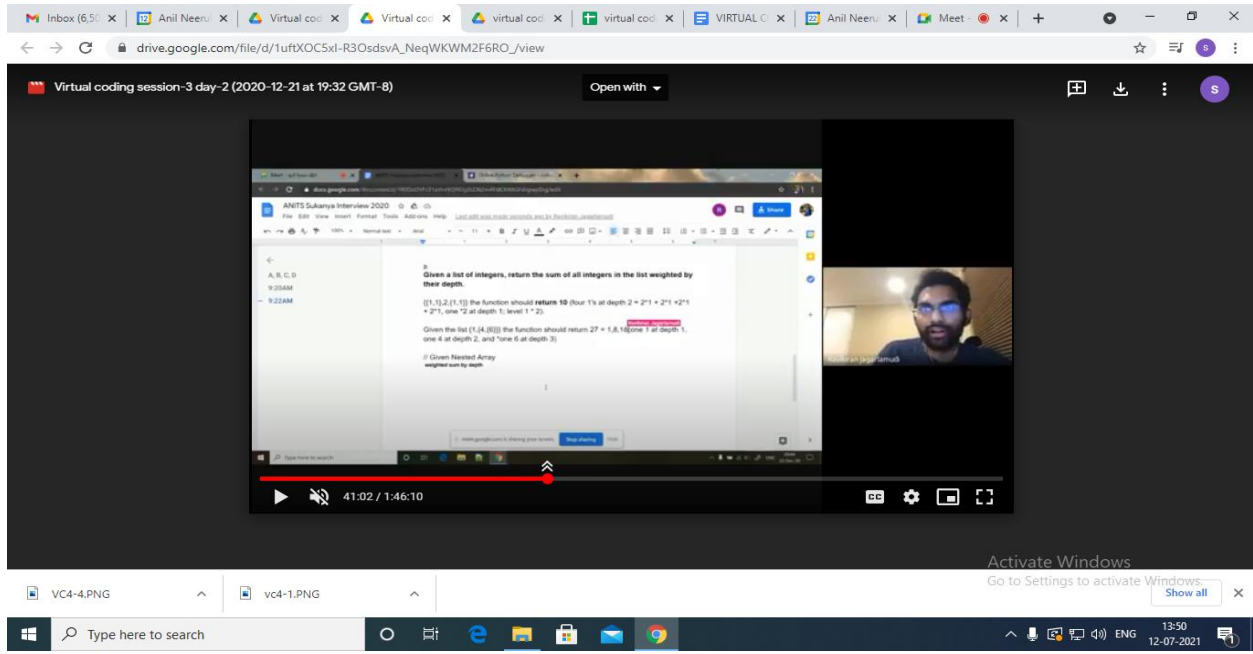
Inbox (6,5 | Anil Neeru | Virtual cod | Virtual cod | virtual cod | virtual cod | VIRTUAL C | Anil Neeru | Meet

drive.google.com/file/d/1uftXOC5xl-R3OsdsvA_NeqWKWM2F6RO_/view

Virtual coding session-3 day-2 (2020-12-21 at 19:32 GMT-8)

Open with

ANITS Sukanya Interview 2020

File Edit View Insert Format Tools Add-ons Help

Share

A, B, C, D
9:20AM
9:22AM

Given a list of integers, return the sum of all integers in the list weighted by their depth.

{[1,1],2,[1,1]} the function should **return 10** (four 1's at depth 2 = 2*1 + 2*1 +2*1 + 2*1, one *2 at depth 1; level 1 * 2).

Given the list {1,{4,{6}}} the function should return 27 = 1,8,18(one 1 at depth 1, one 4 at depth 2, and *one 6 at depth 3)

// Given Nested Array
weighted sum by depth

Stop sharing

Type here to search

41:02 / 1:46:10

Activate Windows
Go to Settings to activate Windows.

VC4-4.PNG
vc4-1.PNG
Show all

Type here to search

ENG 13:50 12-07-2021